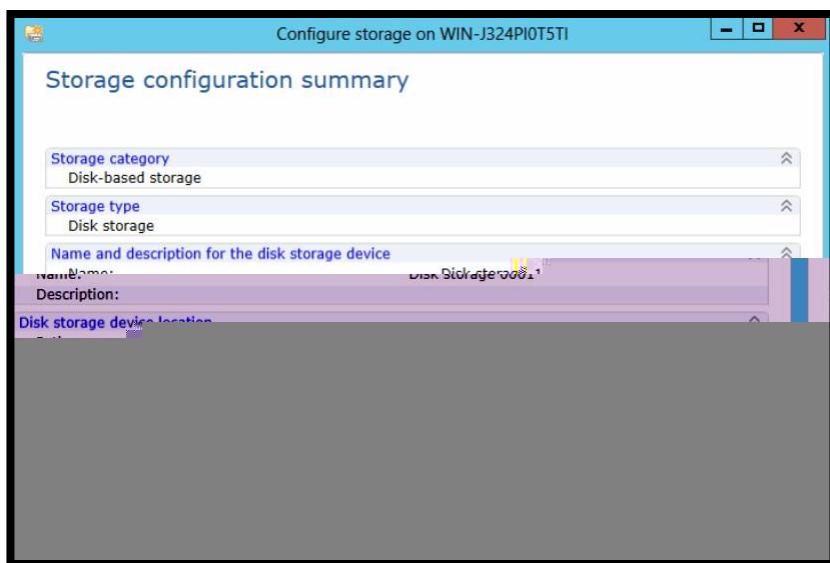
Configure storage on WIN-J324PI0T5TI

Storage configuration summary

Storage category
Disk-based storage

Storage type
Disk storage

Name and description for the disk storage device
Name: Disk storage 0001
Description:

Disk storage device location
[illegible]